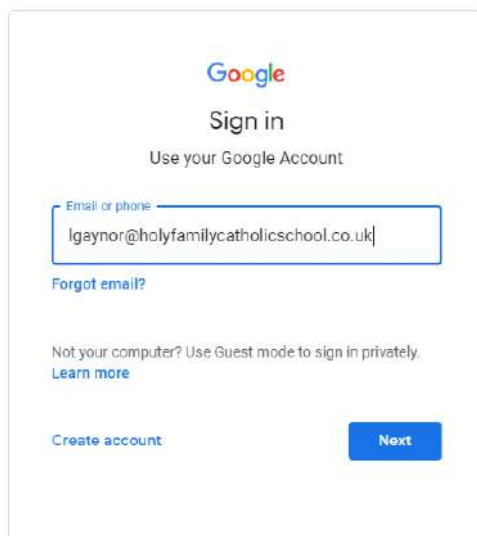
Google

Sign in

Use your Google Account

Email or phone

lgaynor@holyfamilycatholicschool.co.uk

Forgot email?

Not your computer? Use Guest mode to sign in privately.
Learn more

Create account

Next